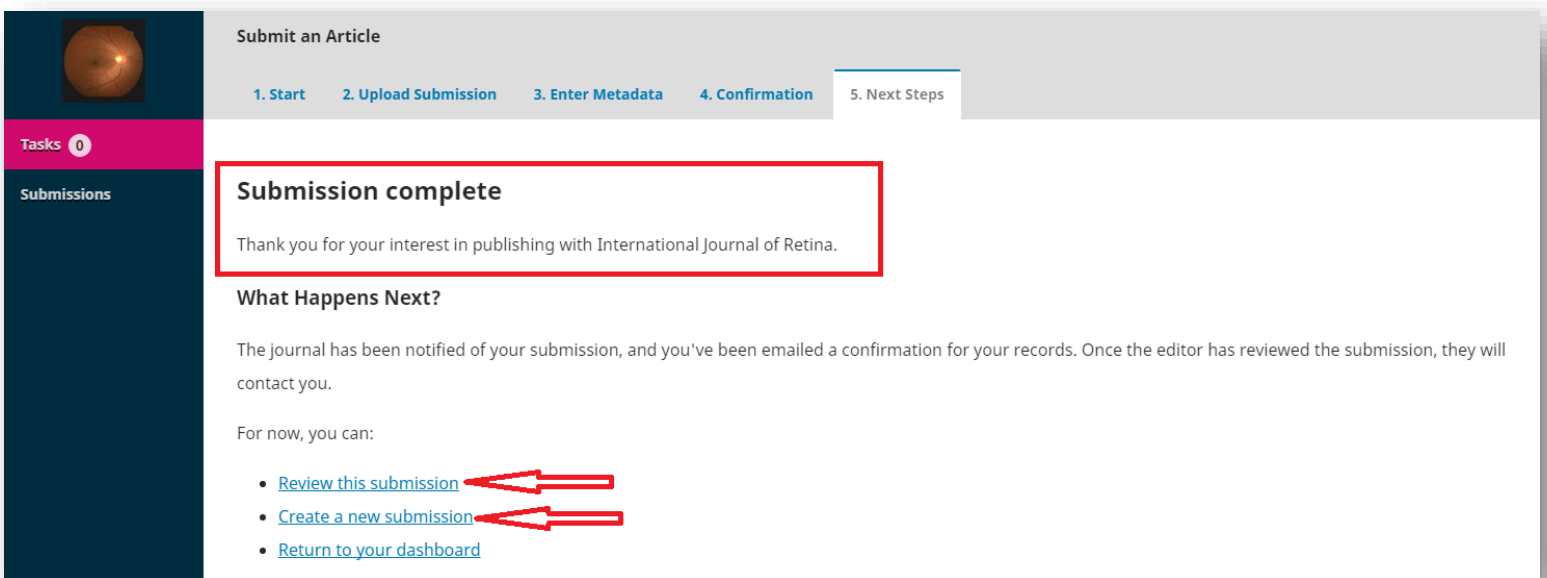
Tasks 0

Submissions

Submit an Article

1. Start 2. Upload Submission 3. Enter Metadata 4. Confirmation 5. Next Steps

Submission complete

Thank you for your interest in publishing with International Journal of Retina.

What Happens Next?

The journal has been notified of your submission, and you've been emailed a confirmation for your records. Once the editor has reviewed the submission, they will contact you.

For now, you can:

- Review this submission
- Create a new submission
- Return to your dashboard